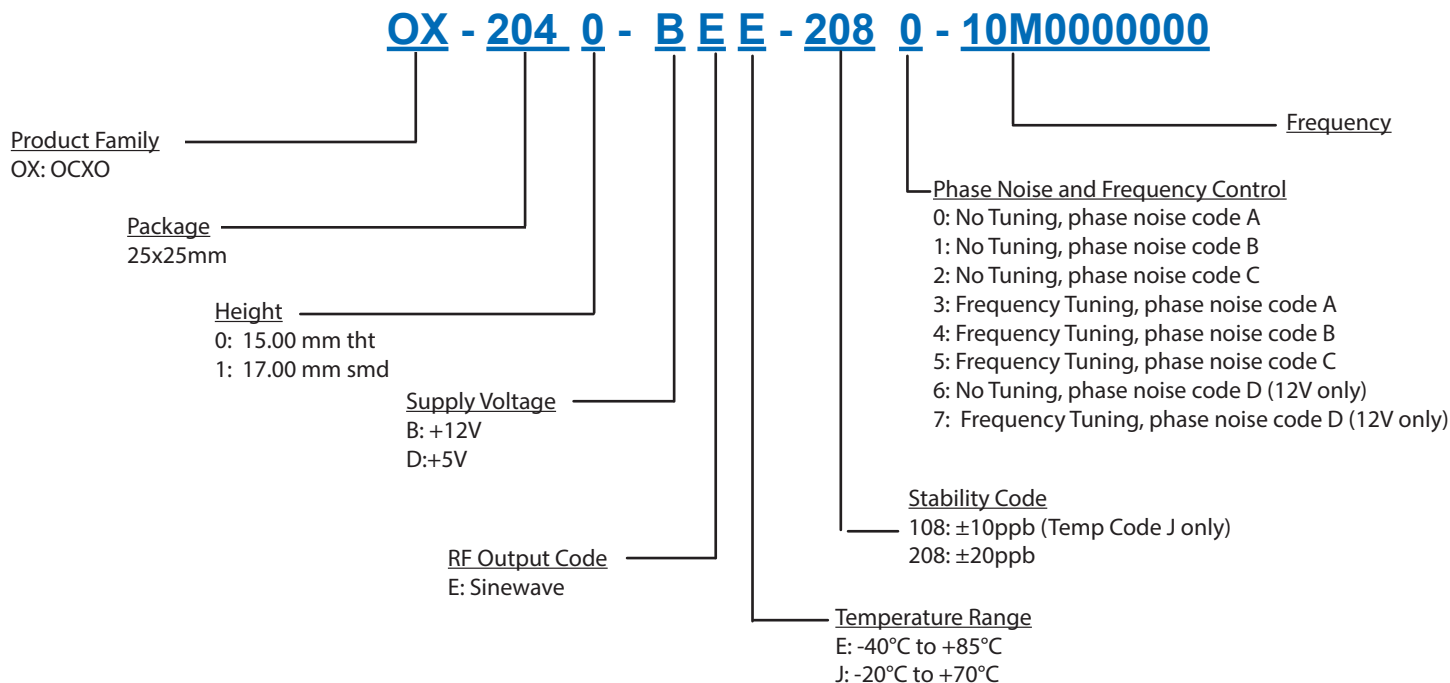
OX - 204 0 - B E E - 208 0 - 10M0000000

Frequency

Product Family
OX: OCXO

Package
25x25mm

Height
0: 15.00 mm tht
1: 17.00 mm smd

Supply Voltage
B: +12V
D:+5V

RF Output Code
E: Sinewave

Phase Noise and Frequency Control
0: No Tuning, phase noise code A
1: No Tuning, phase noise code B
2: No Tuning, phase noise code C
3: Frequency Tuning, phase noise code A
4: Frequency Tuning, phase noise code B
5: Frequency Tuning, phase noise code C
6: No Tuning, phase noise code D (12V only)
7: Frequency Tuning, phase noise code D (12V only)

Stability Code
108: ±10ppb (Temp Code J only)
208: ±20ppb

Temperature Range
E: -40°C to +85°C
J: -20°C to +70°C